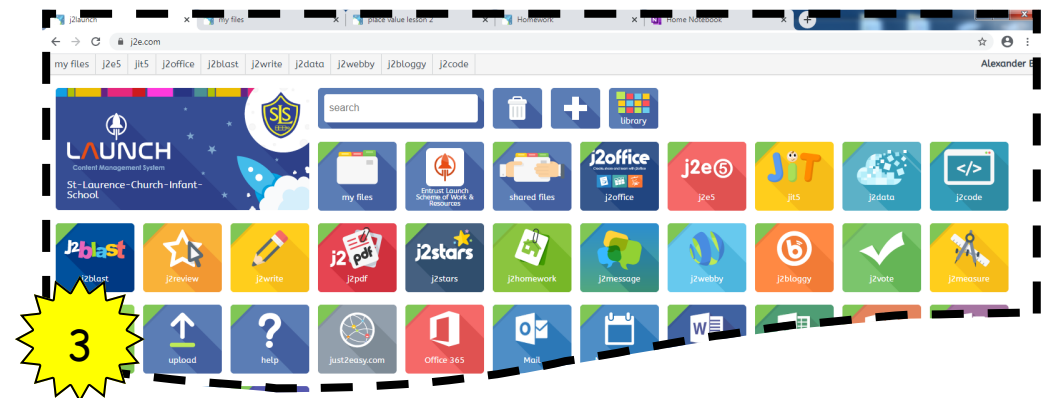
j2launch × my files × place value lesson 2 × Homework × Home Notebook ×

j2e.com

my files j2e5 jit5 j2office j2blast j2write j2data j2webby j2bloggy j2code

Alexander E

LAUNCH
Content Management System
St-Laurence-Church-Infant-School

SLS

search

library

my files
Entrust Launch Scheme of Work & Resources
shared files
j2office
j2e5
jit5
j2data
j2code

j2blast
j2review
j2write
j2pdf
j2stars
j2homework
j2message
j2webby
j2bloggy
j2vote
j2measure

3

upload
help
just2easy.com
Office 365
Mail